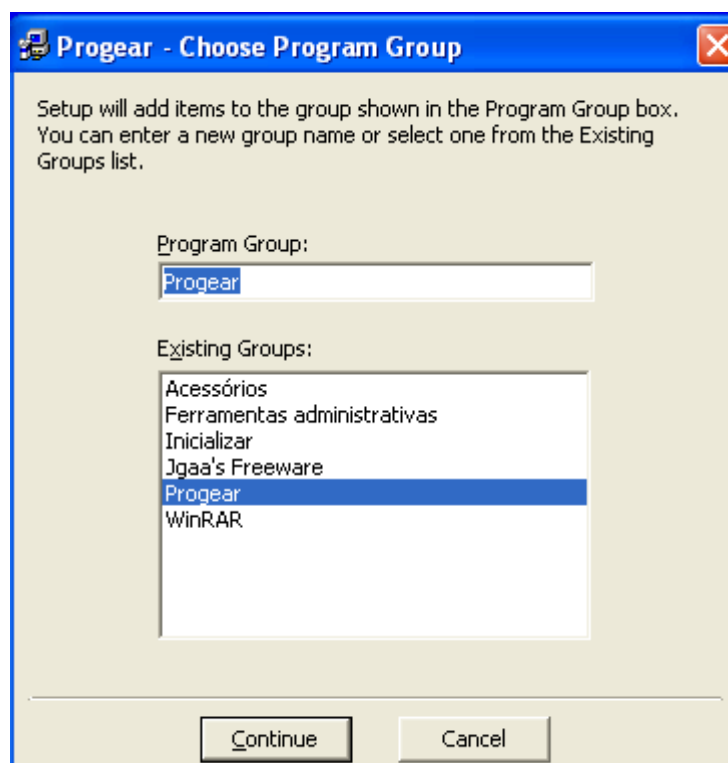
Progear - Choose Program Group

Setup will add items to the group shown in the Program Group box. You can enter a new group name or select one from the Existing Groups list.

Program Group:

Progear

Existing Groups:

Acessórios
Ferramentas administrativas
Inicializar
Jgaa's Freeware
Progear
WinRAR

Continue

Cancel